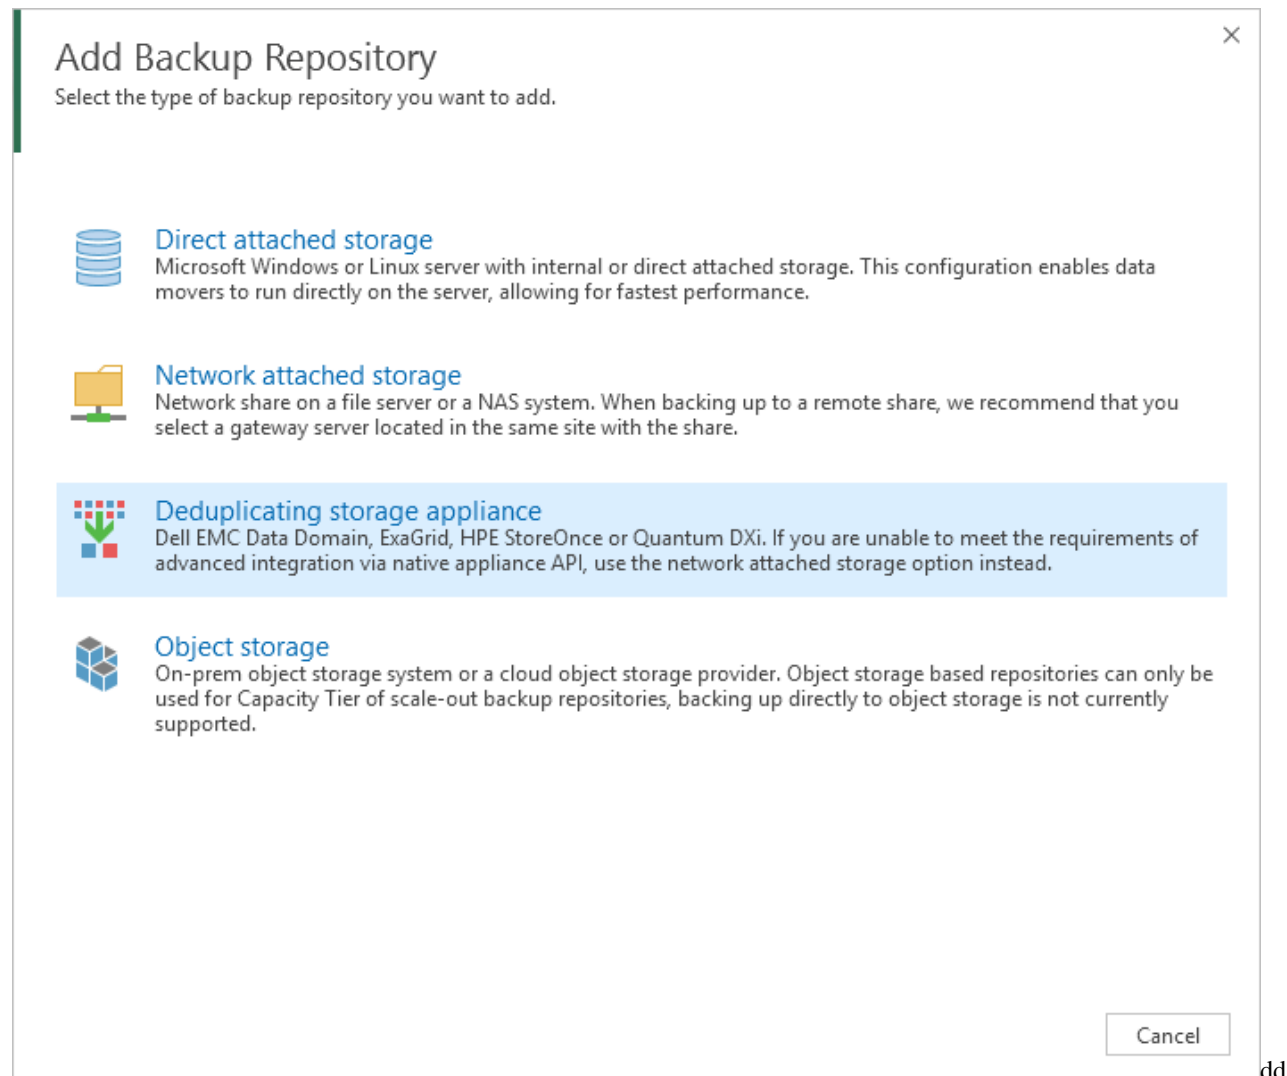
Add Backup Repository
Select the type of backup repository you want to add.

×

Direct attached storage
Microsoft Windows or Linux server with internal or direct attached storage. This configuration enables data movers to run directly on the server, allowing for fastest performance.

Network attached storage
Network share on a file server or a NAS system. When backing up to a remote share, we recommend that you select a gateway server located in the same site with the share.

Deduplicating storage appliance
Dell EMC Data Domain, ExaGrid, HPE StoreOnce or Quantum DXi. If you are unable to meet the requirements of advanced integration via native appliance API, use the network attached storage option instead.

Object storage
On-prem object storage system or a cloud object storage provider. Object storage based repositories can only be used for Capacity Tier of scale-out backup repositories, backing up directly to object storage is not currently supported.

Cancel

dd